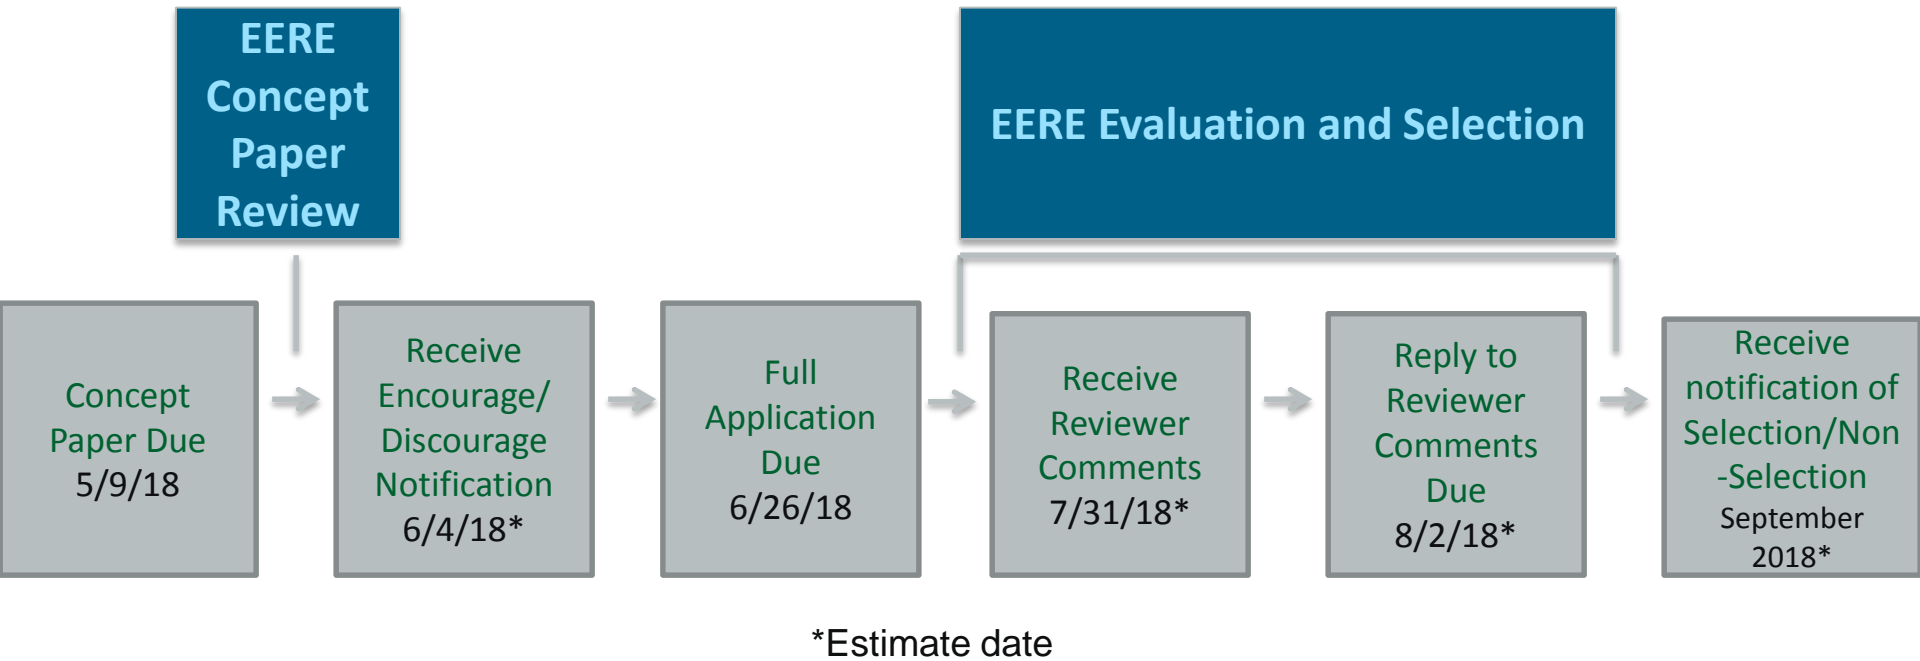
EERE Concept Paper Review

EERE Evaluation and Selection

Concept Paper Due 5/9/18

Receive Encourage/ Discourage Notification 6/4/18*

Full Application Due 6/26/18

Receive Reviewer Comments 7/31/18*

Reply to Reviewer Comments Due 8/2/18*

Receive notification of Selection/Non -Selection September 2018*

*Estimate date